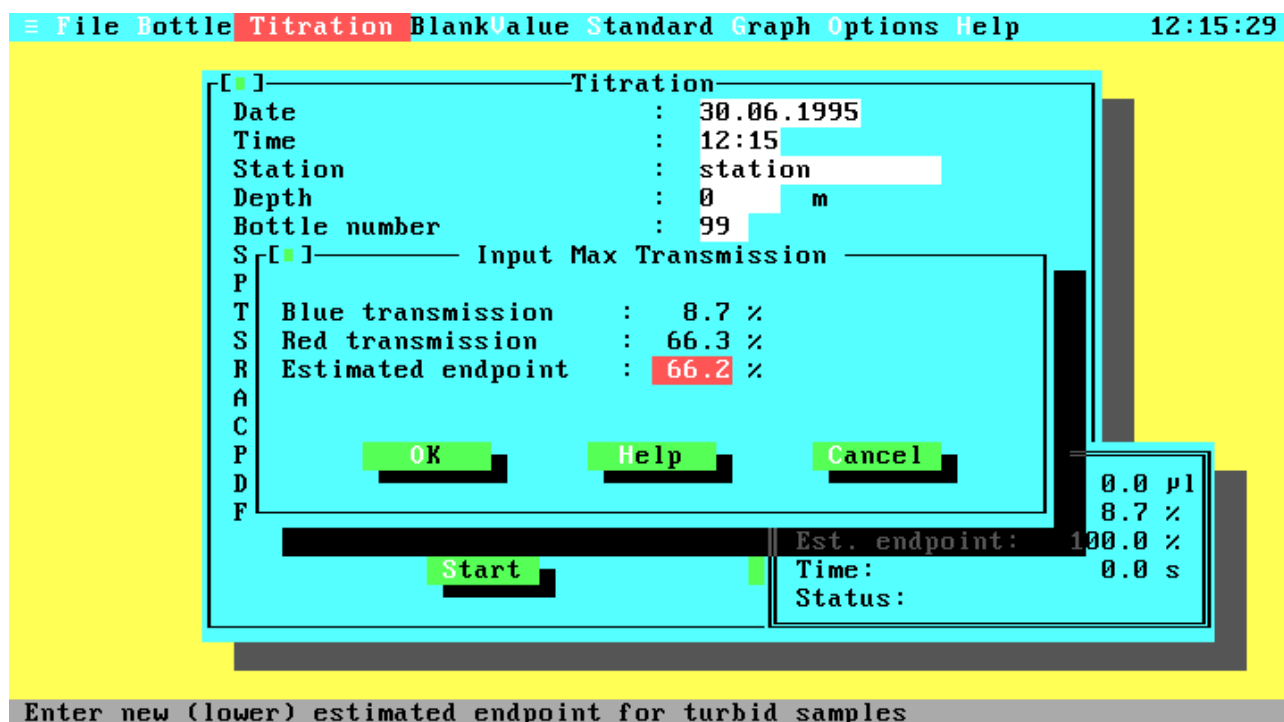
≡ File Bottle Titration BlankValue Standard Graph Options Help 12:15:29

[■] Titration

Date : 30.06.1995
Time : 12:15
Station : station
Depth : 0 m
Bottle number : 99
S
P
T
S
R
A
C
P
D
F

[■] Input Max Transmission

Blue transmission : 8.7 %
Red transmission : 66.3 %
Estimated endpoint : 66.2 %

OK Help Cancel

0.0 µl
8.7 %
Est. endpoint: 100.0 %
Time: 0.0 s
Status:

Start

Enter new (lower) estimated endpoint for turbid samples